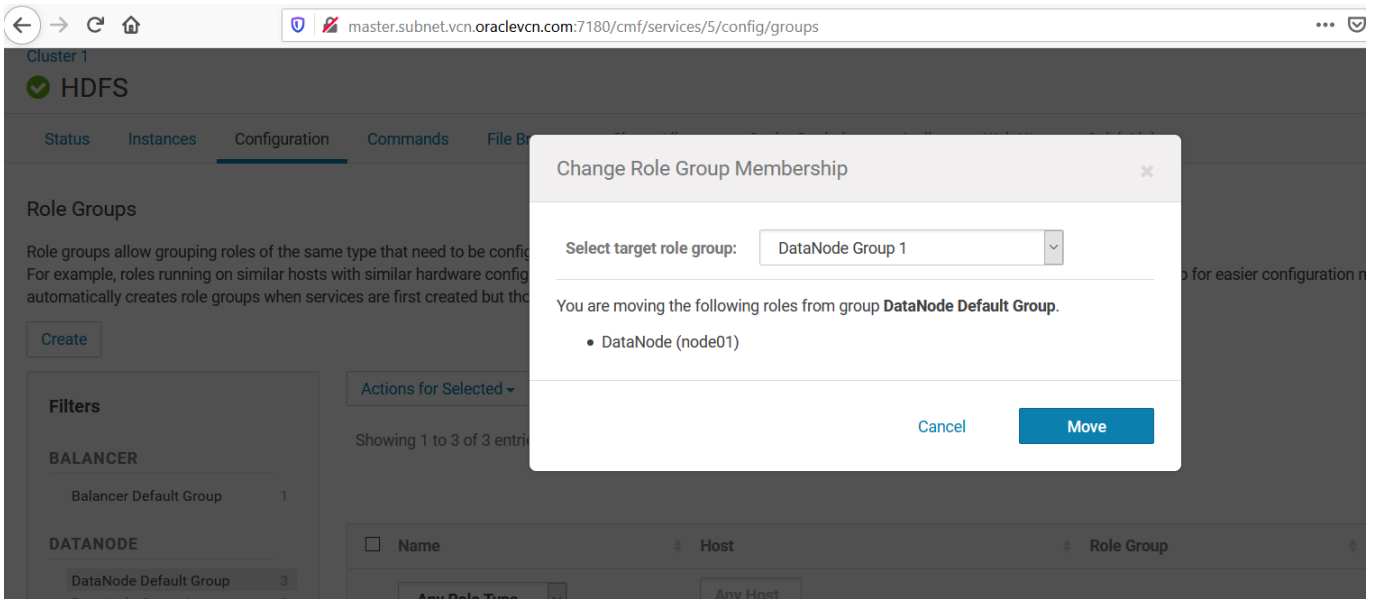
master.subnet.vcn.oraclevcn.com:7180/cmf/services/5/config/groups

Cluster 1

HDFS

Status Instances Configuration Commands File Br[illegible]

Role Groups

Role groups allow grouping roles of the same type that need to be config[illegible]
For example, roles running on similar hosts with similar hardware config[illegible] p for easier configuration m
automatically creates role groups when services are first created but tho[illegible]

Create

Filters

BALANCER

Balancer Default Group 1

DATANODE

DataNode Default Group 3

Actions for Selected

Showing 1 to 3 of 3 entri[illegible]

Name

Host

Role Group

Any Role Type

Any Host

Change Role Group Membership

×

Select target role group: DataNode Group 1

You are moving the following roles from group **DataNode Default Group**.

- DataNode (node01)

Cancel

Move